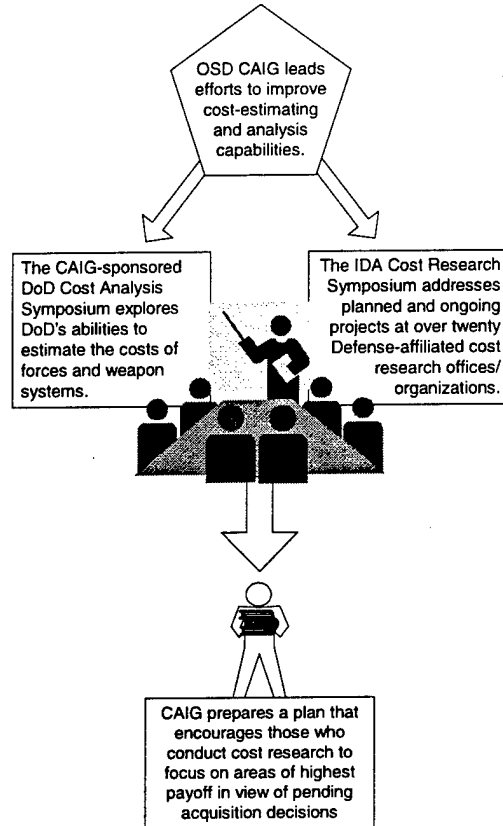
OSD CAIG leads efforts to improve cost-estimating and analysis capabilities.

The CAIG-sponsored DoD Cost Analysis Symposium explores DoD's abilities to estimate the costs of forces and weapon systems.

The IDA Cost Research Symposium addresses planned and ongoing projects at over twenty Defense-affiliated cost research offices/ organizations.

CAIG prepares a plan that encourages those who conduct cost research to focus on areas of highest payoff in view of pending acquisition decisions